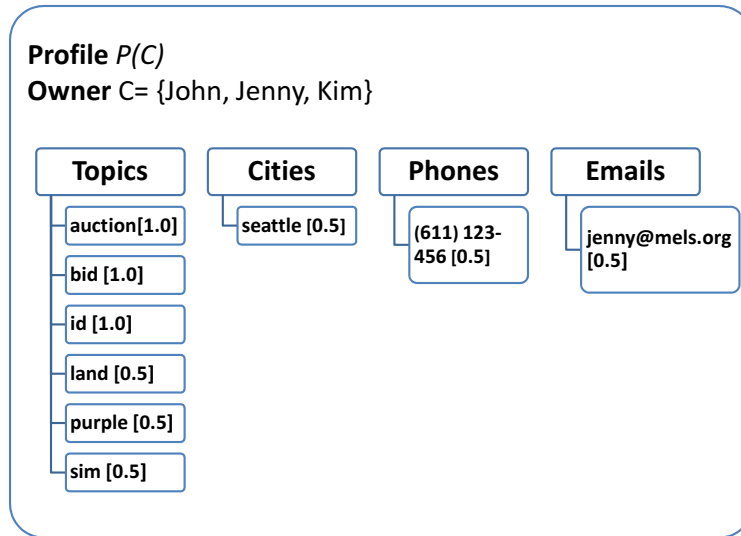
**Profile** *P(C)*
**Owner** C= {John, Jenny, Kim}

Topics

auction[1.0]

bid [1.0]

id [1.0]

land [0.5]

purple [0.5]

sim [0.5]

Cities

seattle [0.5]

Phones

(611) 123-456 [0.5]

Emails

jenny@mels.org [0.5]